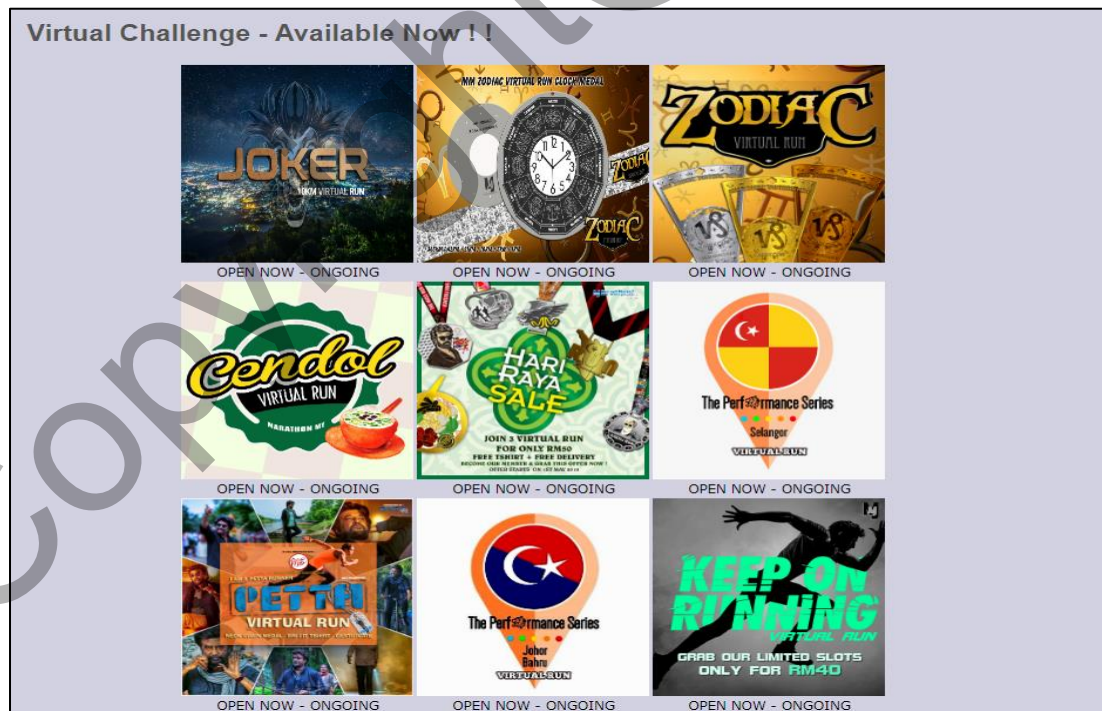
Virtual Challenge - Available Now ! !

JOKER
10KM VIRTUAL RUN

OPEN NOW - ONGOING

MM ZODIAC VIRTUAL RUN CLOCK MEDAL

ZODIAC

OPEN NOW - ONGOING

ZODIAC
VIRTUAL RUN

OPEN NOW - ONGOING

Cendol
VIRTUAL RUN
MARATHON MY

OPEN NOW - ONGOING

HARI RAYA SALE
JOIN 3 VIRTUAL RUN FOR ONLY RM80
FREE TSHIRT + FREE DELIVERY
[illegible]

OPEN NOW - ONGOING

The Performance Series
Selangor
VIRTUAL RUN

OPEN NOW - ONGOING

PETTA
VIRTUAL RUN
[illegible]

OPEN NOW - ONGOING

The Performance Series
Johor Bahru
VIRTUAL RUN

OPEN NOW - ONGOING

KEEP ON RUNNING
VIRTUAL RUN
GRAB OUR LIMITED SLOTS
ONLY FOR RM40

OPEN NOW - ONGOING